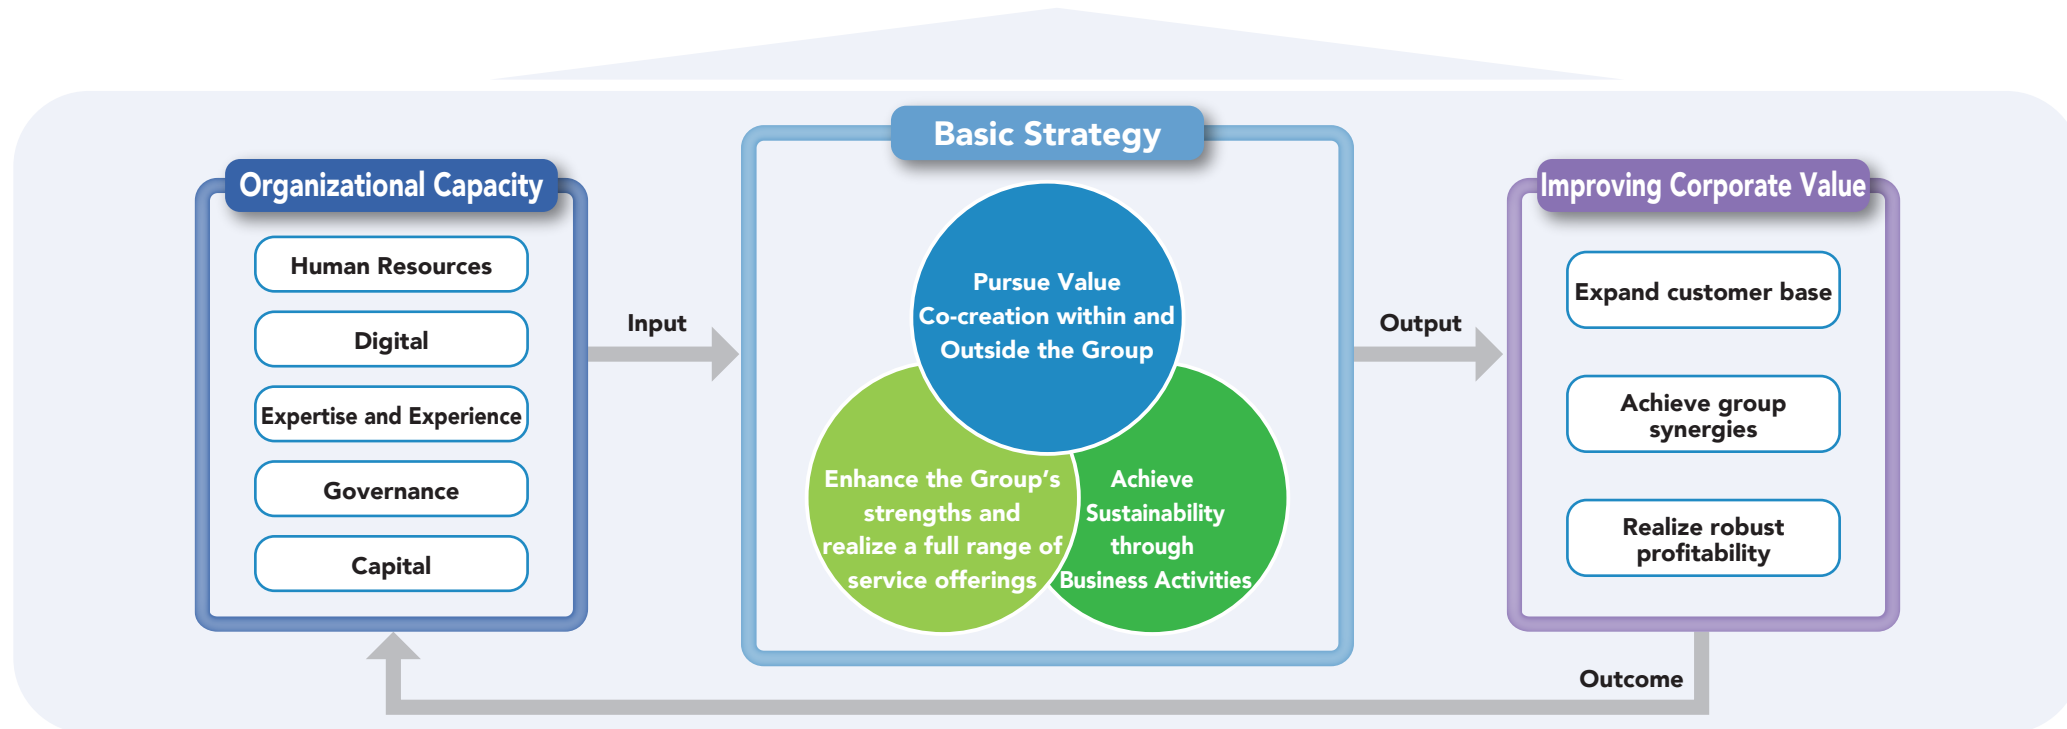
Organizational Capacity

Human Resources

Digital

Expertise and Experience

Governance

Capital

Input

Basic Strategy

Pursue Value Co-creation within and Outside the Group

Enhance the Group's strengths and realize a full range of service offerings

Achieve Sustainability through Business Activities

Output

Improving Corporate Value

Expand customer base

Achieve group synergies

Realize robust profitability

Outcome